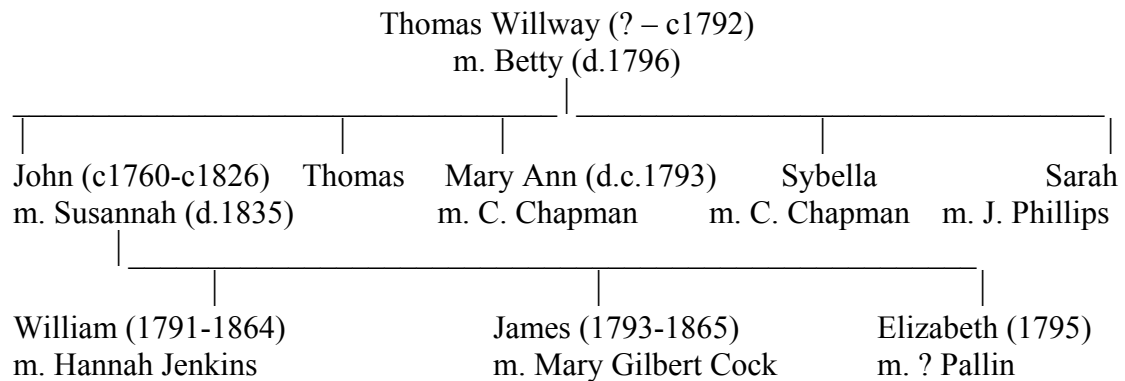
Thomas Willway (? – c1792)
m. Betty (d.1796)

John (c1760-c1826)
m. Susannah (d.1835)

Thomas

Mary Ann (d.c.1793)
m. C. Chapman

Sybella
m. C. Chapman

Sarah
m. J. Phillips

William (1791-1864)
m. Hannah Jenkins

James (1793-1865)
m. Mary Gilbert Cock

Elizabeth (1795)
m. ? Pallin